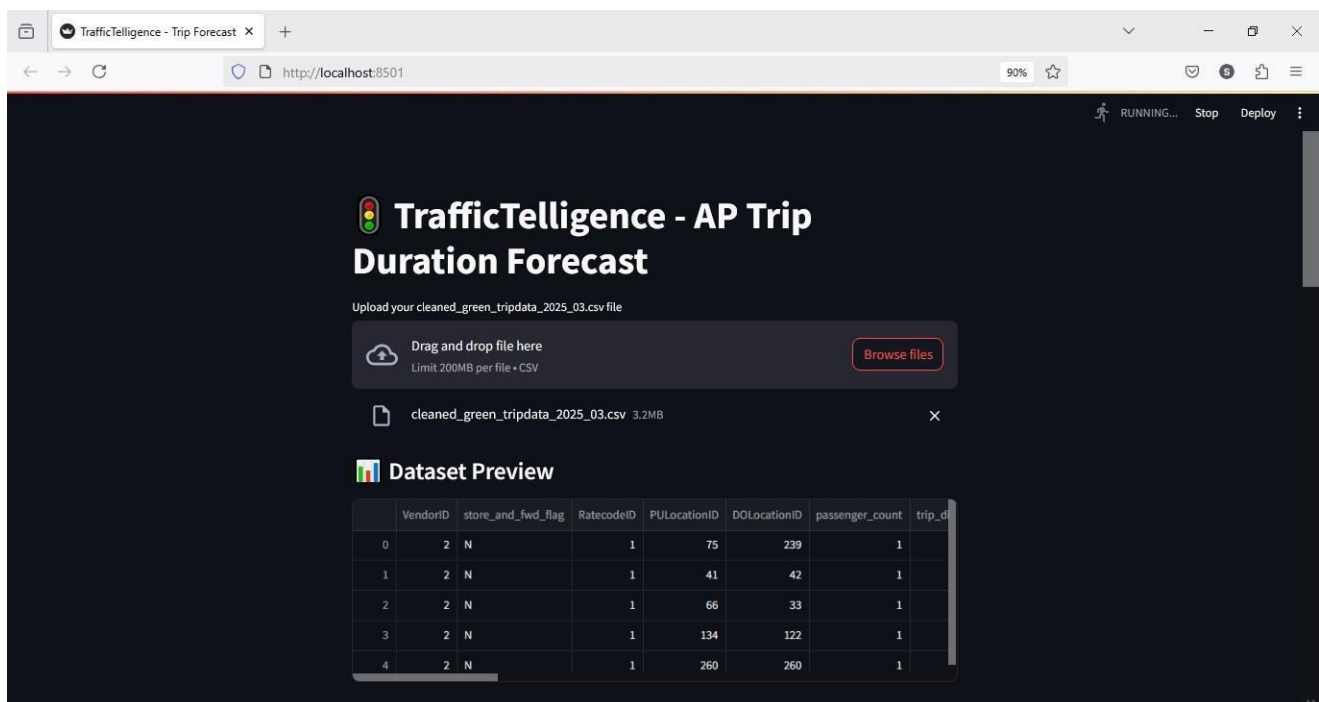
TrafficTelligence - Trip Forecast ×

http://localhost:8501

90%

RUNNING... Stop Deploy

🚦 TrafficTelligence - AP Trip Duration Forecast

Upload your cleaned_green_tripdata_2025_03.csv file

Drag and drop file here
Limit 200MB per file • CSV

Browse files

cleaned_green_tripdata_2025_03.csv 3.2MB

📊 Dataset Preview

| | VendorID | store_and_fwd_flag | RatecodeID | PULocationID | DOLocationID | passenger_count | trip_d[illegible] |
|---|---|---|---|---|---|---|---|
| 0 | 2 | N | 1 | 75 | 239 | 1 | |
| 1 | 2 | N | 1 | 41 | 42 | 1 | |
| 2 | 2 | N | 1 | 66 | 33 | 1 | |
| 3 | 2 | N | 1 | 134 | 122 | 1 | |
| 4 | 2 | N | 1 | 260 | 260 | 1 | |